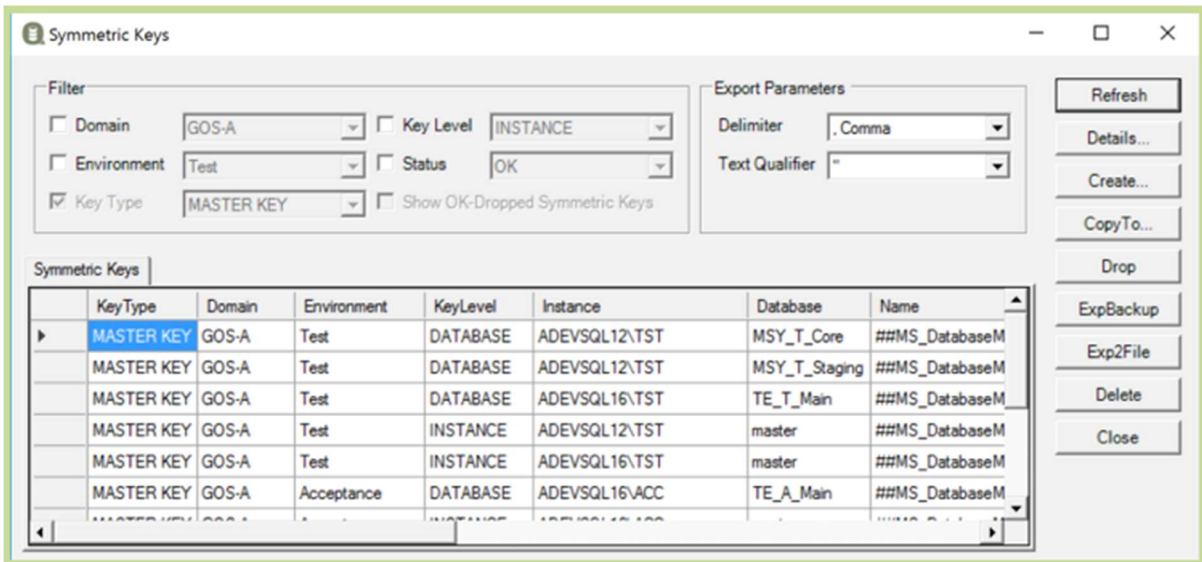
Symmetric Keys

Filter

Domain GOS-A

Environment Test

Key Type MASTER KEY

Key Level INSTANCE

Status OK

Show OK-Dropped Symmetric Keys

Export Parameters

Delimiter , Comma

Text Qualifier "

Refresh

Details...

Create...

CopyTo...

Drop

ExpBackup

Exp2File

Delete

Close

Symmetric Keys

| | KeyType | Domain | Environment | KeyLevel | Instance | Database | Name |
|---|---|---|---|---|---|---|---|
| ▶ | MASTER KEY | GOS-A | Test | DATABASE | ADEVSQL12\TST | MSY_T_Core | ##MS_DatabaseM |
| | MASTER KEY | GOS-A | Test | DATABASE | ADEVSQL12\TST | MSY_T_Staging | ##MS_DatabaseM |
| | MASTER KEY | GOS-A | Test | DATABASE | ADEVSQL16\TST | TE_T_Main | ##MS_DatabaseM |
| | MASTER KEY | GOS-A | Test | INSTANCE | ADEVSQL12\TST | master | ##MS_DatabaseM |
| | MASTER KEY | GOS-A | Test | INSTANCE | ADEVSQL16\TST | master | ##MS_DatabaseM |
| | MASTER KEY | GOS-A | Acceptance | DATABASE | ADEVSQL16\ACC | TE_A_Main | ##MS_DatabaseM |
| | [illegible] | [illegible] | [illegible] | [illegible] | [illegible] | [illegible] | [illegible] |